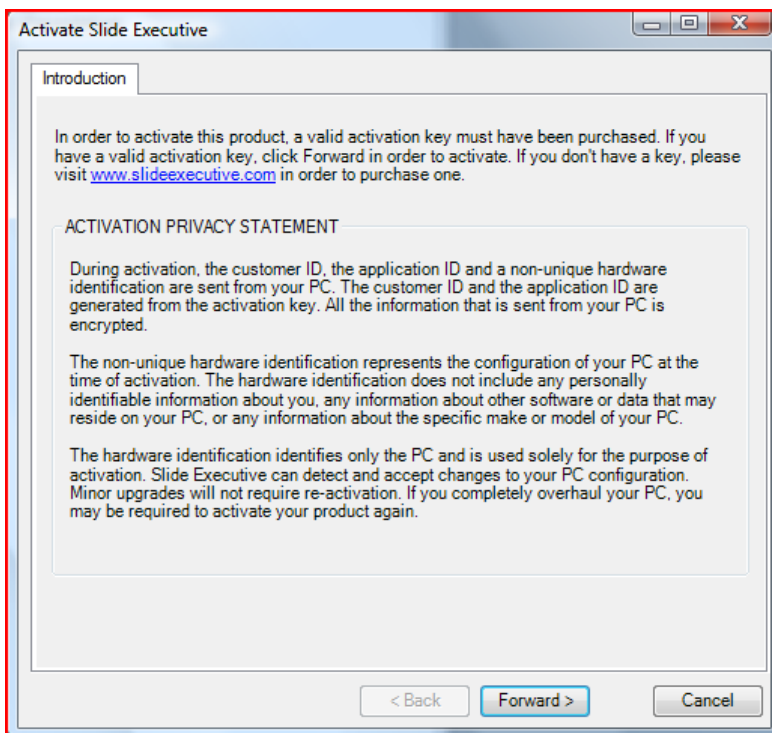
Activate Slide Executive

Introduction

In order to activate this product, a valid activation key must have been purchased. If you have a valid activation key, click Forward in order to activate. If you don't have a key, please visit www.slideexecutive.com in order to purchase one.

ACTIVATION PRIVACY STATEMENT

During activation, the customer ID, the application ID and a non-unique hardware identification are sent from your PC. The customer ID and the application ID are generated from the activation key. All the information that is sent from your PC is encrypted.

The non-unique hardware identification represents the configuration of your PC at the time of activation. The hardware identification does not include any personally identifiable information about you, any information about other software or data that may reside on your PC, or any information about the specific make or model of your PC.

The hardware identification identifies only the PC and is used solely for the purpose of activation. Slide Executive can detect and accept changes to your PC configuration. Minor upgrades will not require re-activation. If you completely overhaul your PC, you may be required to activate your product again.

< Back

Forward >

Cancel